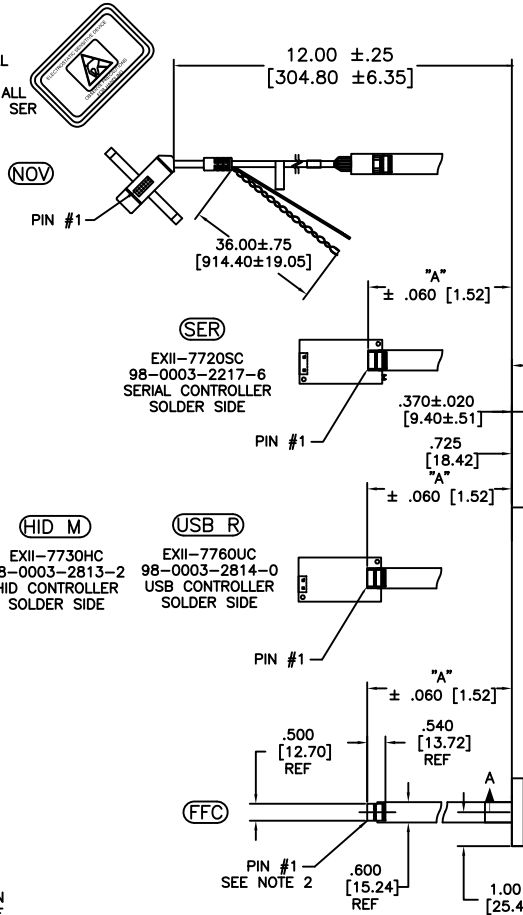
L
ALL
SER

12.00 ±.25
[304.80 ±6.35]

NOV

PIN #1

36.00±.75
[914.40±19.05]

"A"
± .060 [1.52]

SER
EXII-7720SC
98-0003-2217-6
SERIAL CONTROLLER
SOLDER SIDE

PIN #1

.370±.020
[9.40±.51]

.725
[18.42]
"A"
± .060 [1.52]

HID M
EXII-7730HC
8-0003-2813-2
HID CONTROLLER
SOLDER SIDE

USB R
EXII-7760UC
98-0003-2814-0
USB CONTROLLER
SOLDER SIDE

PIN #1

"A"
± .060 [1.52]

.500
[12.70]
REF

.540
[13.72]
REF

A

FFC

PIN #1
SEE NOTE 2

.600
[15.24]
REF

1.00
[25.4